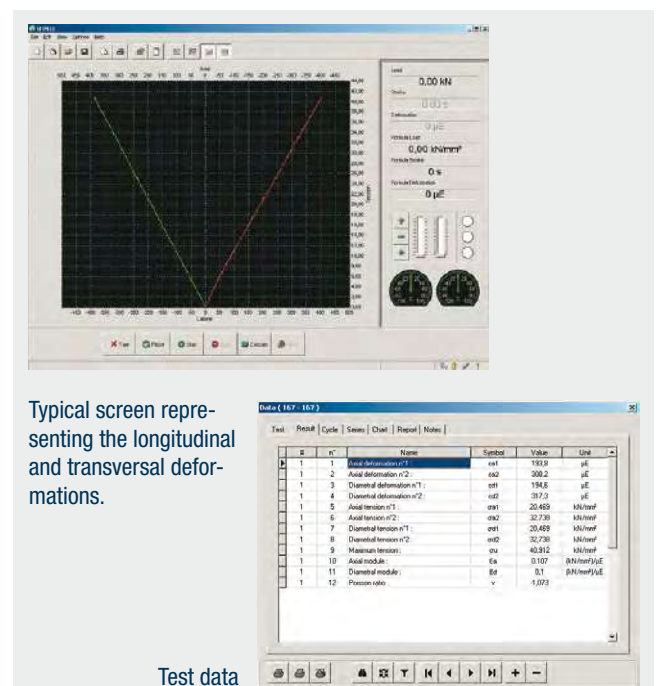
0,00 kN

0,00 s

0 µE

0,00 kN/mm²

0 s

0 µE

Typical screen representing the longitudinal and transversal deformations.

Data ( 167 - 167 )

Test | Result | Cycle | Series | Chart | Report | Notes

| # | n° | Name | Symbol | Value | Unit |
|---|---|---|---|---|---|
| 1 | 1 | Axial deformation n°1 : | εa1 | 193,8 | µE |
| 1 | 2 | Axial deformation n°2 : | εa2 | 308,2 | µE |
| 1 | 3 | Diametral deformation n°1 : | εd1 | 194,6 | µE |
| 1 | 4 | Diametral deformation n°2 : | εd2 | 317,3 | µE |
| 1 | 5 | Axial tension n°1 : | σa1 | 20,469 | kN/mm² |
| 1 | 6 | Axial tension n°2 : | σa2 | 32,738 | kN/mm² |
| 1 | 7 | Diametral tension n°1 : | σd1 | 20,469 | kN/mm² |
| 1 | 8 | Diametral tension n°2 : | σd2 | 32,738 | kN/mm² |
| 1 | 9 | Maximum tension : | σu | 40,912 | kN/mm² |
| 1 | 10 | Axial module : | Ea | 0,107 | (kN/mm²)/µE |
| 1 | 11 | Diametral module : | Ed | 0,1 | (kN/mm²)/µE |
| 1 | 12 | Poisson ratio : | v | 1,073 | |

Test data